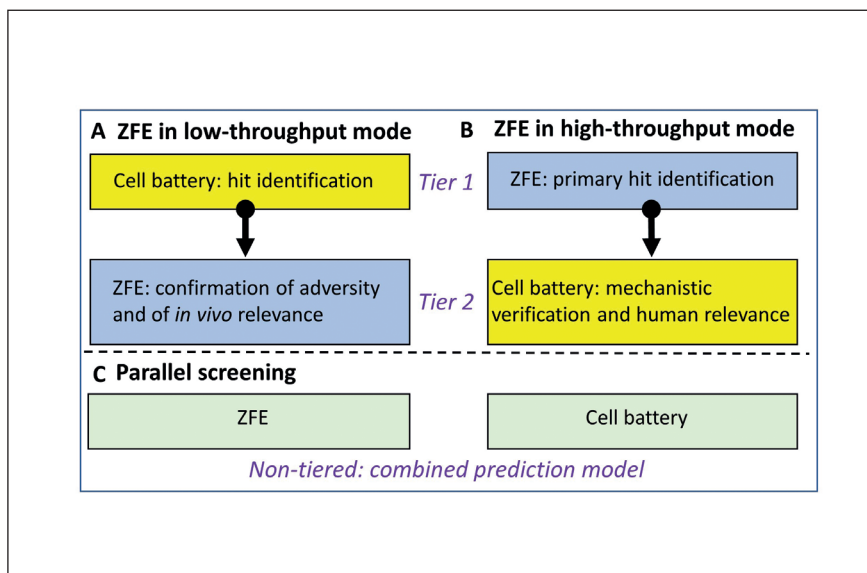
A ZFE in low-throughput mode

B ZFE in high-throughput mode

Cell battery: hit identification

Tier 1

ZFE: primary hit identification

ZFE: confirmation of adversity and of *in vivo* relevance

Tier 2

Cell battery: mechanistic verification and human relevance

C Parallel screening

ZFE

Cell battery

Non-tiered: combined prediction model